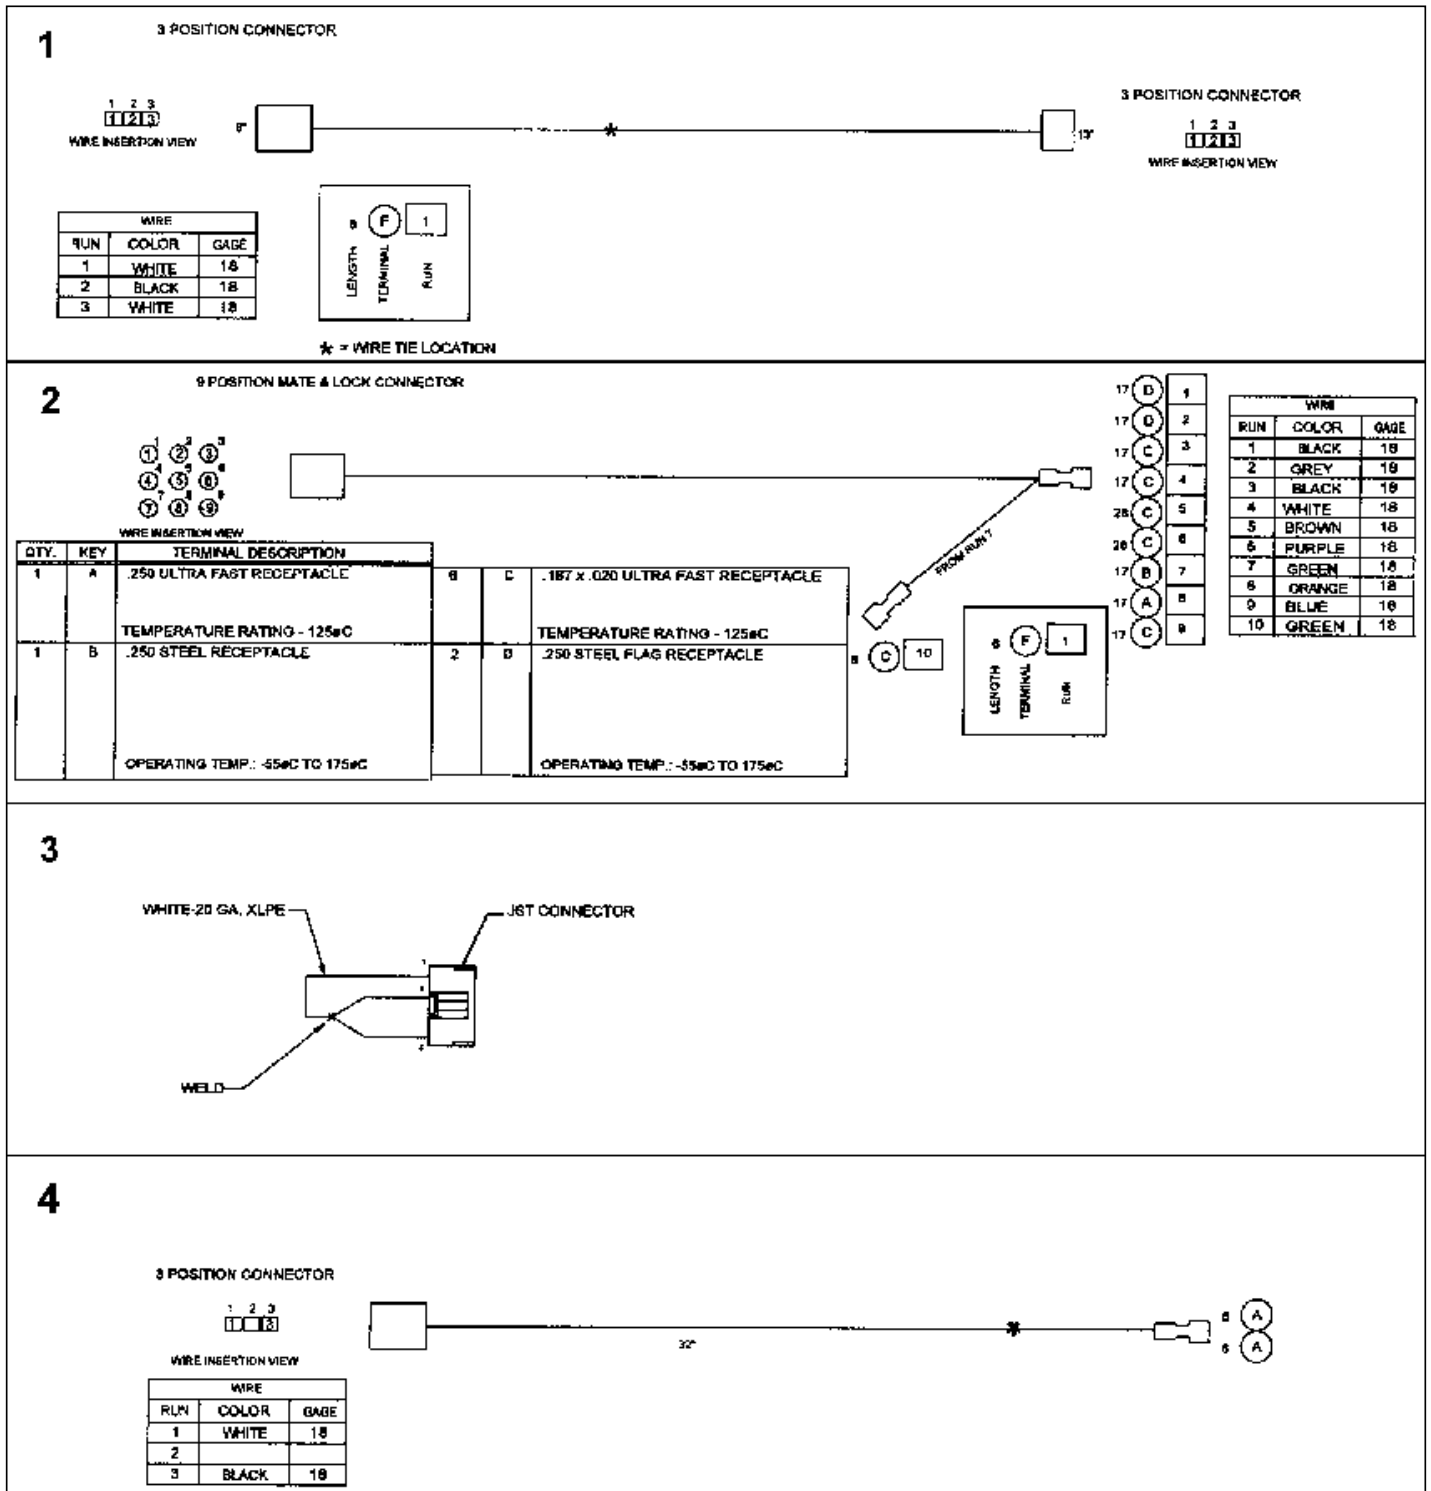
1

3 POSITION CONNECTOR

1 2 3
1 2 3
WIRE INSERTION VIEW

6"

★

13"

3 POSITION CONNECTOR

1 2 3
1 2 3
WIRE INSERTION VIEW

| WIRE | | |
|---|---|---|
| RUN | COLOR | GAGE |
| 1 | WHITE | 18 |
| 2 | BLACK | 18 |
| 3 | WHITE | 18 |

6 F 1
LENGTH TERMINAL RUN

★ = WIRE TIE LOCATION

2

9 POSITION MATE & LOCK CONNECTOR

1 2 3
4 5 6
7 8 9
WIRE INSERTION VIEW

| QTY. | KEY | TERMINAL DESCRIPTION | | | |
|---|---|---|---|---|---|
| 1 | A | .250 ULTRA FAST RECEPTACLE TEMPERATURE RATING - 125øC | 6 | C | .187 x .020 ULTRA FAST RECEPTACLE TEMPERATURE RATING - 125øC |
| 1 | B | .250 STEEL RECEPTACLE OPERATING TEMP.: -55øC TO 175øC | 2 | D | .250 STEEL FLAG RECEPTACLE OPERATING TEMP.: -55øC TO 175øC |

FROM RUN 7

6 C 10

6 F 1
LENGTH TERMINAL RUN

17 D 1
17 D 2
17 C 3
17 C 4
28 C 5
28 C 6
17 B 7
17 A 8
17 C 9

| WIRE | | |
|---|---|---|
| RUN | COLOR | GAGE |
| 1 | BLACK | 18 |
| 2 | GREY | 18 |
| 3 | BLACK | 18 |
| 4 | WHITE | 18 |
| 5 | BROWN | 18 |
| 6 | PURPLE | 18 |
| 7 | GREEN | 18 |
| 8 | ORANGE | 18 |
| 9 | BLUE | 18 |
| 10 | GREEN | 18 |

3

WHITE-20 GA. XLPE

JST CONNECTOR

WELD

4

3 POSITION CONNECTOR

1 2 3
1 3
WIRE INSERTION VIEW

| WIRE | | |
|---|---|---|
| RUN | COLOR | GAGE |
| 1 | WHITE | 18 |
| 2 | | |
| 3 | BLACK | 18 |

32"

6 A
6 A